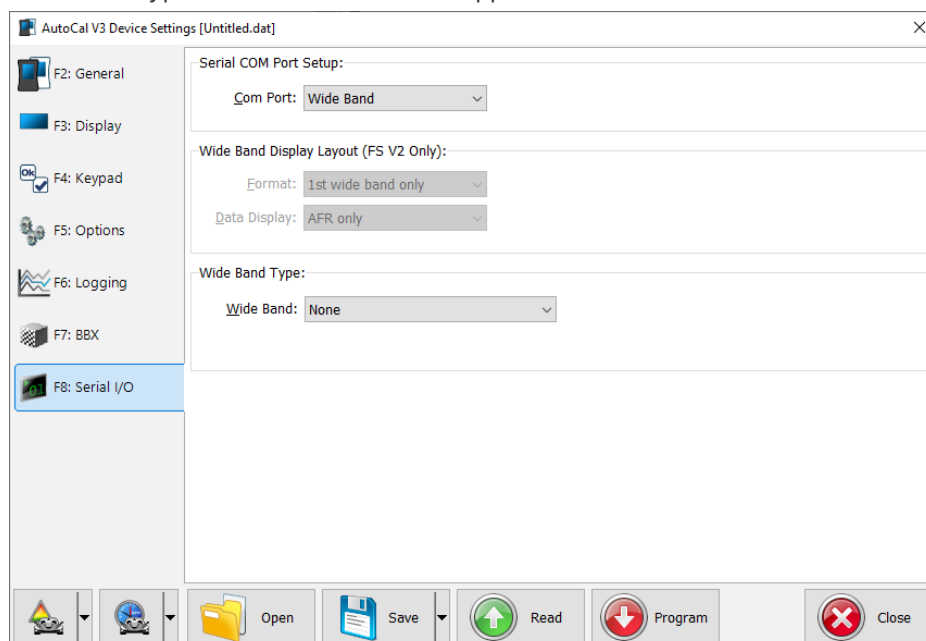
AutoCal V3 Device Settings [Untitled.dat]

F2: General

F3: Display

F4: Keypad

F5: Options

F6: Logging

F7: BBX

F8: Serial I/O

Serial COM Port Setup:

Com Port: Wide Band

Wide Band Display Layout (FS V2 Only):

Format: 1st wide band only

Data Display: AFR only

Wide Band Type:

Wide Band: None

Open

Save

Read

Program

Close